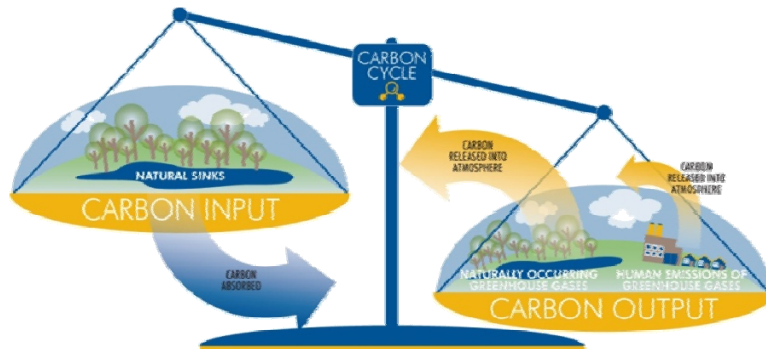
CARBON CYCLE

NATURAL SINKS

CARBON INPUT

CARBON ABSORBED

CARBON RELEASED INTO ATMOSPHERE

CARBON RELEASED INTO ATMOSPHERE

NATURALLY OCCURRING GREENHOUSE GASES

HUMAN EMISSIONS OF GREENHOUSE GASES

CARBON OUTPUT